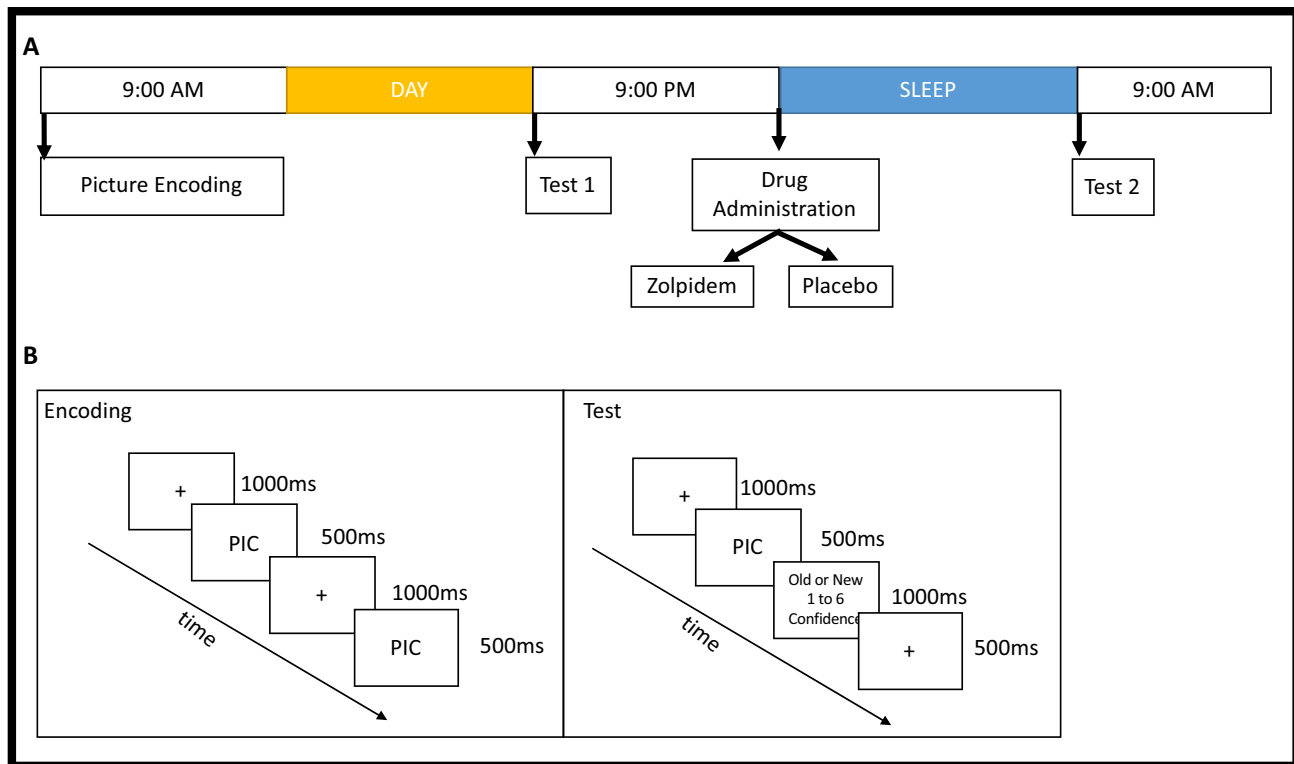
A

9:00 AM DAY 9:00 PM SLEEP 9:00 AM

Picture Encoding

Test 1

Drug Administration

Zolpidem

Placebo

Test 2

B

Encoding

+ 1000ms

PIC 500ms

+ 1000ms

PIC 500ms

time

Test

+ 1000ms

PIC 500ms

Old or New 1 to 6 Confidence 1000ms

+ 500ms

time